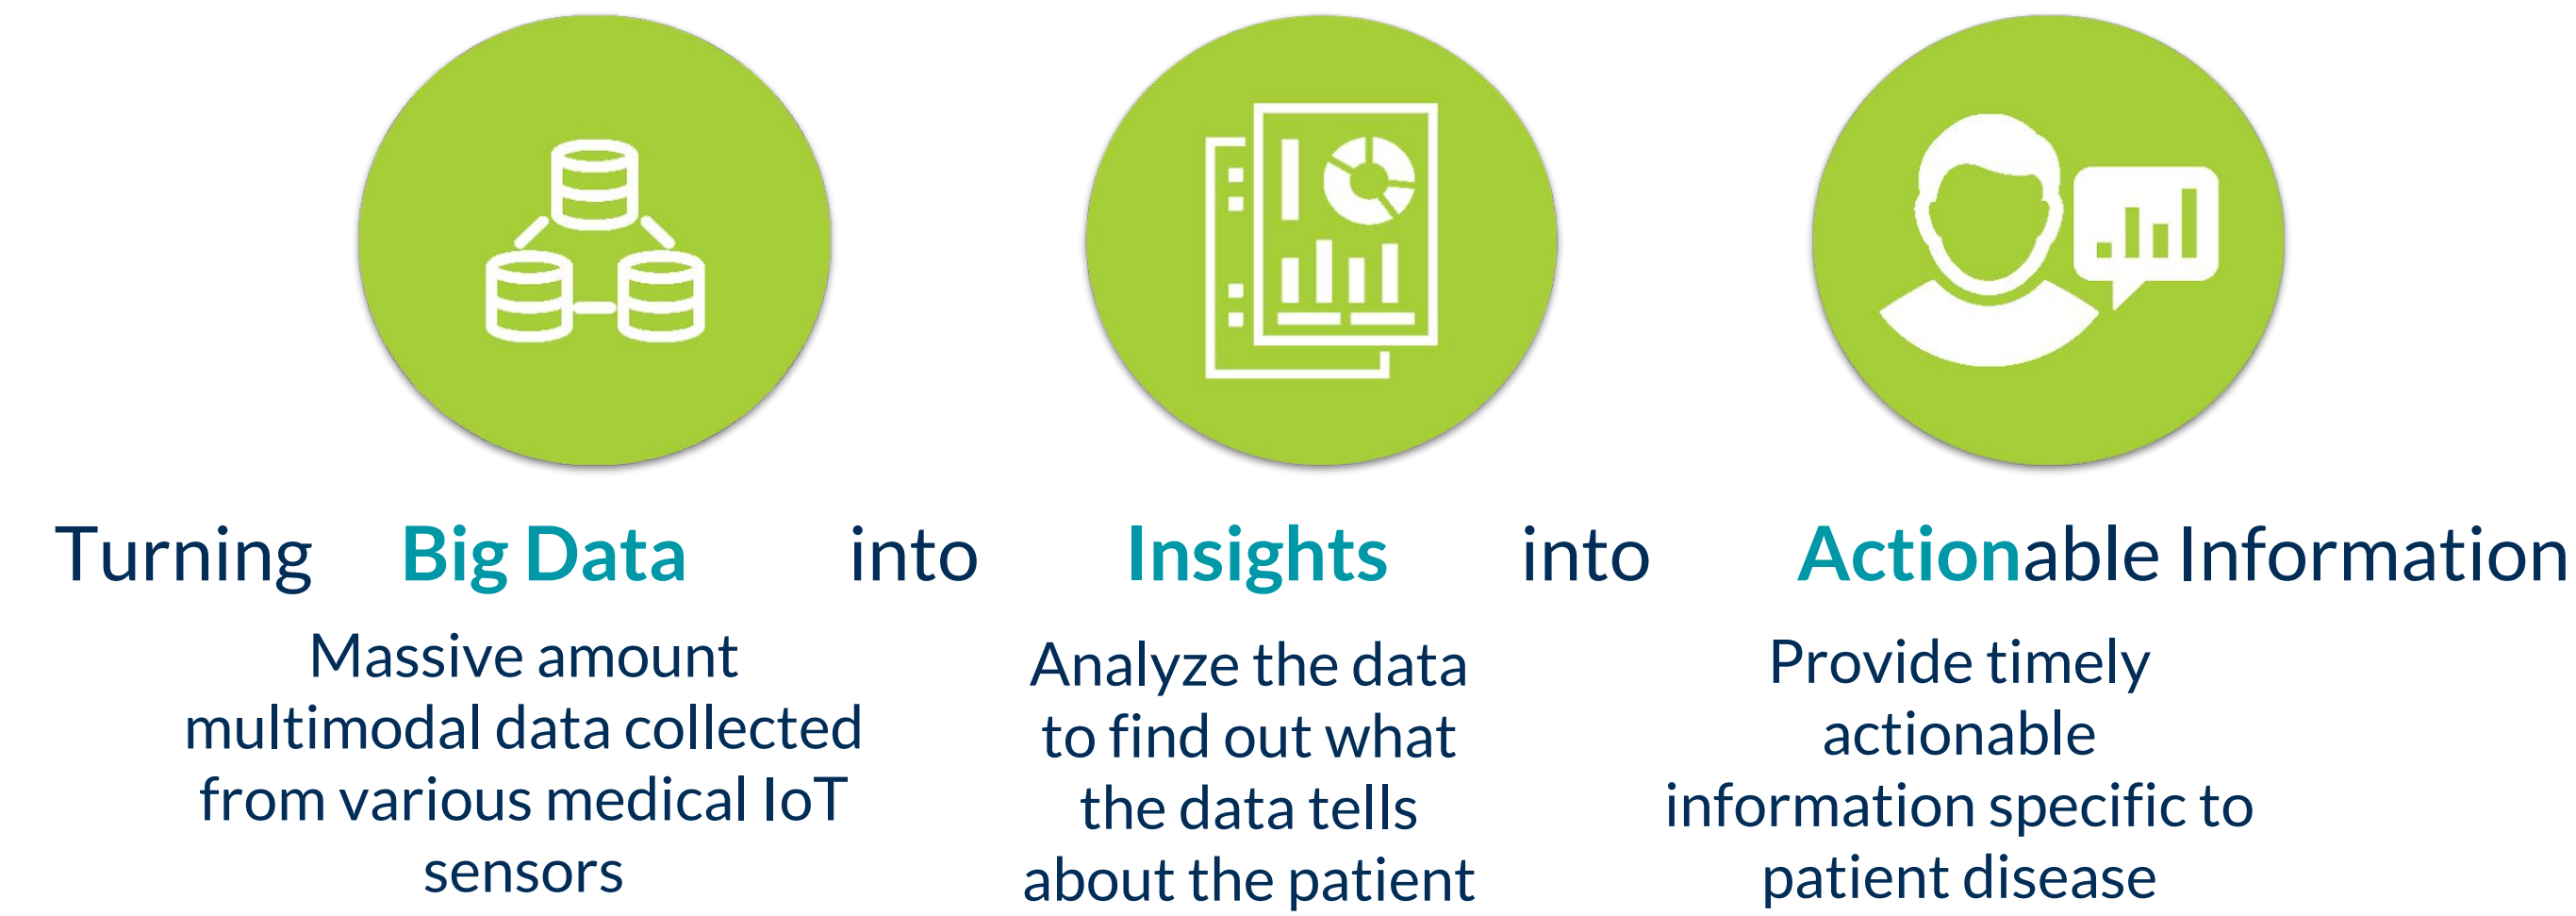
Turning Big Data into Insights into Actionable Information

Massive amount multimodal data collected from various medical IoT sensors

Analyze the data to find out what the data tells about the patient

Provide timely actionable information specific to patient disease